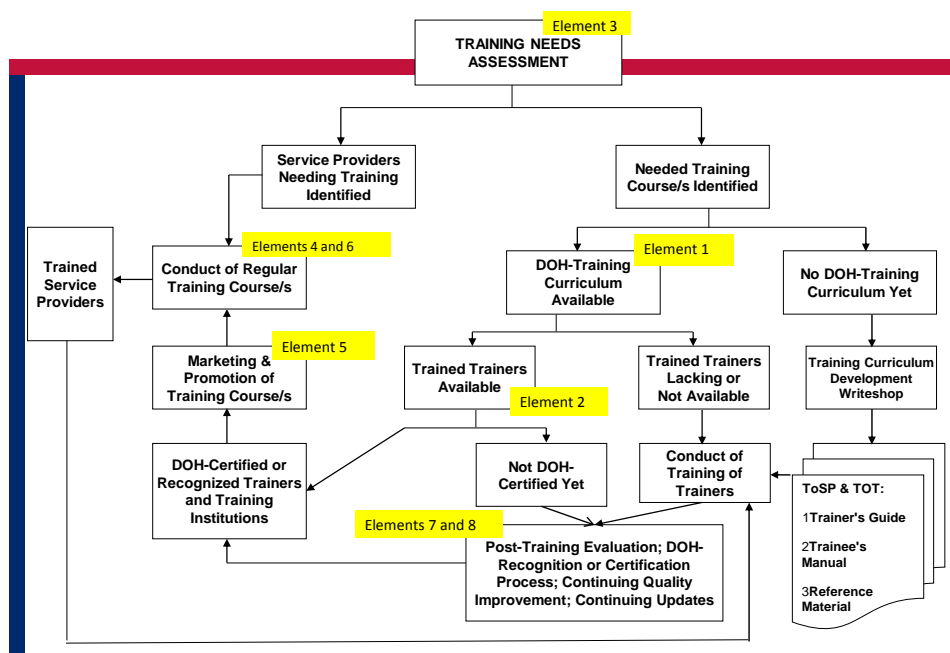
Element 3
TRAINING NEEDS ASSESSMENT

Service Providers Needing Training Identified

Needed Training Course/s Identified

Elements 4 and 6

Trained Service Providers

Conduct of Regular Training Course/s

Element 1

DOH-Training Curriculum Available

No DOH-Training Curriculum Yet

Element 5

Marketing & Promotion of Training Course/s

Trained Trainers Available

Element 2

Trained Trainers Lacking or Not Available

Training Curriculum Development Writeshop

DOH-Certified or Recognized Trainers and Training Institutions

Not DOH-Certified Yet

Conduct of Training of Trainers

ToSP & TOT:
1Trainer's Guide
2Trainee's Manual
3Reference Material

Elements 7 and 8

Post-Training Evaluation; DOH-Recognition or Certification Process; Continuing Quality Improvement; Continuing Updates